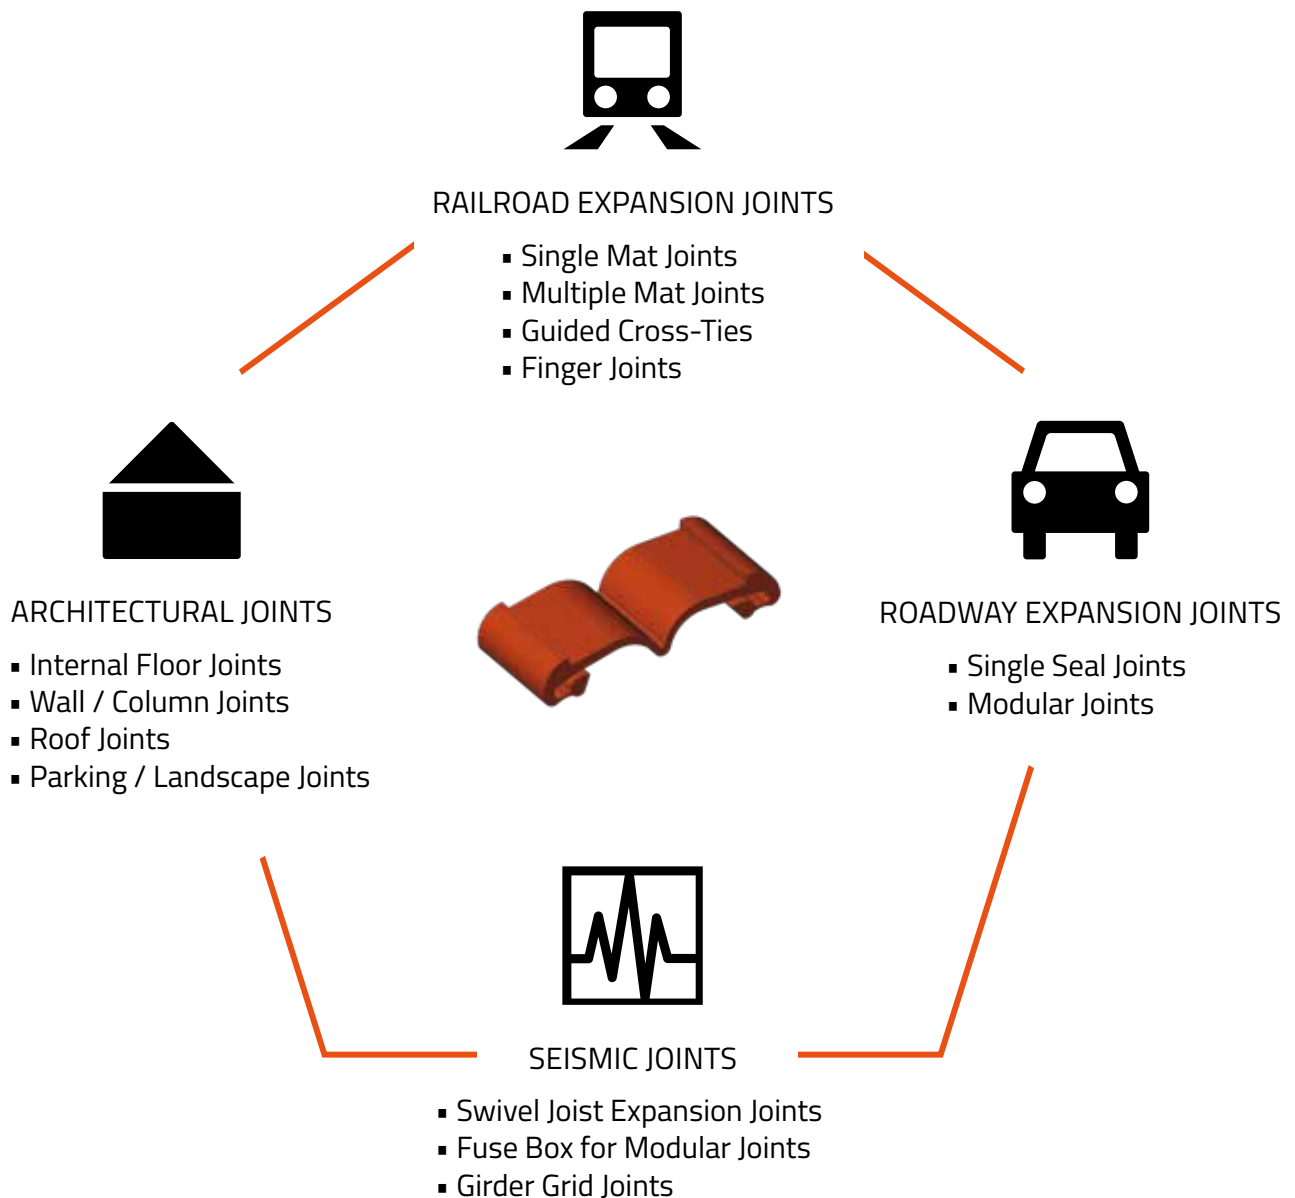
RAILROAD EXPANSION JOINTS

▪ Single Mat Joints
▪ Multiple Mat Joints
▪ Guided Cross-Ties
▪ Finger Joints

ARCHITECTURAL JOINTS

▪ Internal Floor Joints
▪ Wall / Column Joints
▪ Roof Joints
▪ Parking / Landscape Joints

ROADWAY EXPANSION JOINTS

▪ Single Seal Joints
▪ Modular Joints

SEISMIC JOINTS

▪ Swivel Joist Expansion Joints
▪ Fuse Box for Modular Joints
▪ Girder Grid Joints